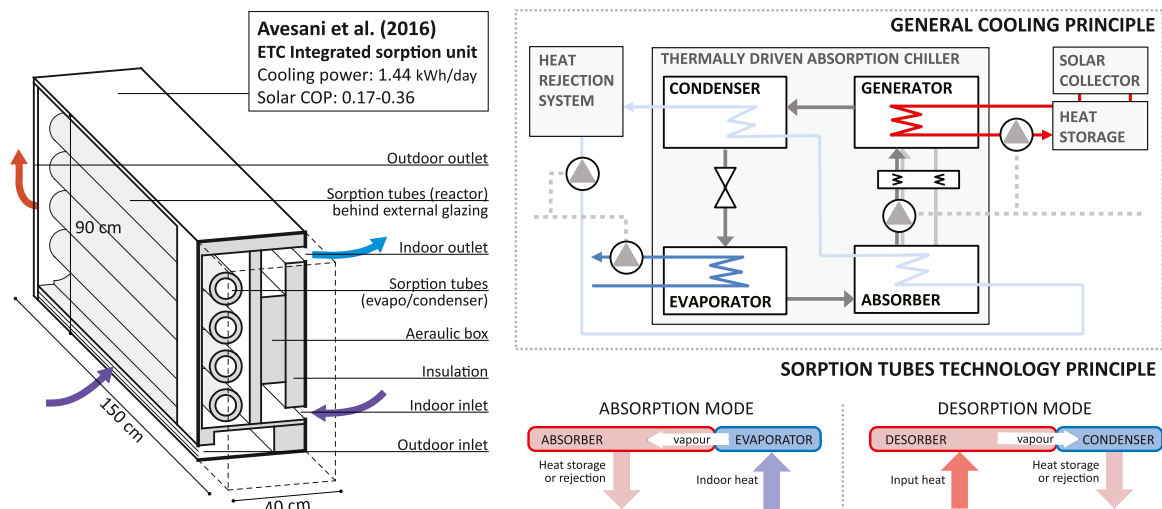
Avesani et al. (2016)
ETC Integrated sorption unit
Cooling power: 1.44 kWh/day
Solar COP: 0.17-0.36

90 cm

Outdoor outlet
Sorption tubes (reactor) behind external glazing
Indoor outlet
Sorption tubes (evapo/condenser)
Aeraulic box
Insulation
Indoor inlet
Outdoor inlet

150 cm
40 cm

GENERAL COOLING PRINCIPLE

THERMALLY DRIVEN ABSORPTION CHILLER

HEAT REJECTION SYSTEM
CONDENSER
GENERATOR
SOLAR COLLECTOR
HEAT STORAGE
EVAPORATOR
ABSORBER

SORPTION TUBES TECHNOLOGY PRINCIPLE

ABSORPTION MODE
ABSORBER
vapour
EVAPORATOR
Heat storage or rejection
Indoor heat

DESORPTION MODE
DESORBER
vapour
CONDENSER
Input heat
Heat storage or rejection